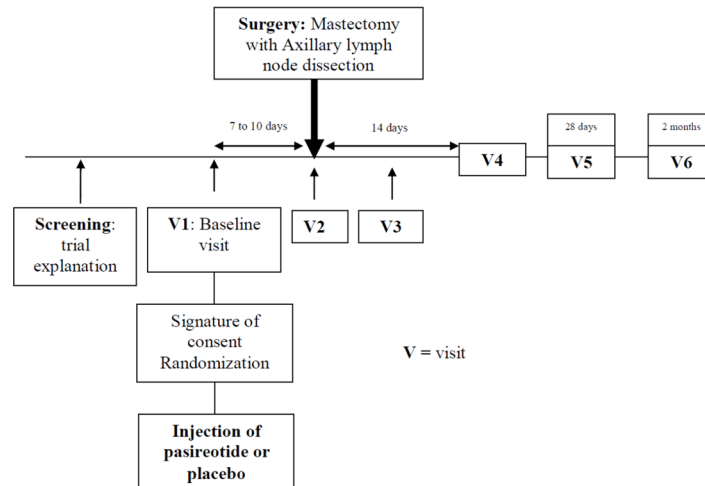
Surgery: Mastectomy with Axillary lymph node dissection

7 to 10 days

14 days

28 days

2 months

V4

V5

V6

Screening: trial explanation

V1: Baseline visit

V2

V3

Signature of consent Randomization

V = visit

Injection of pasireotide or placebo